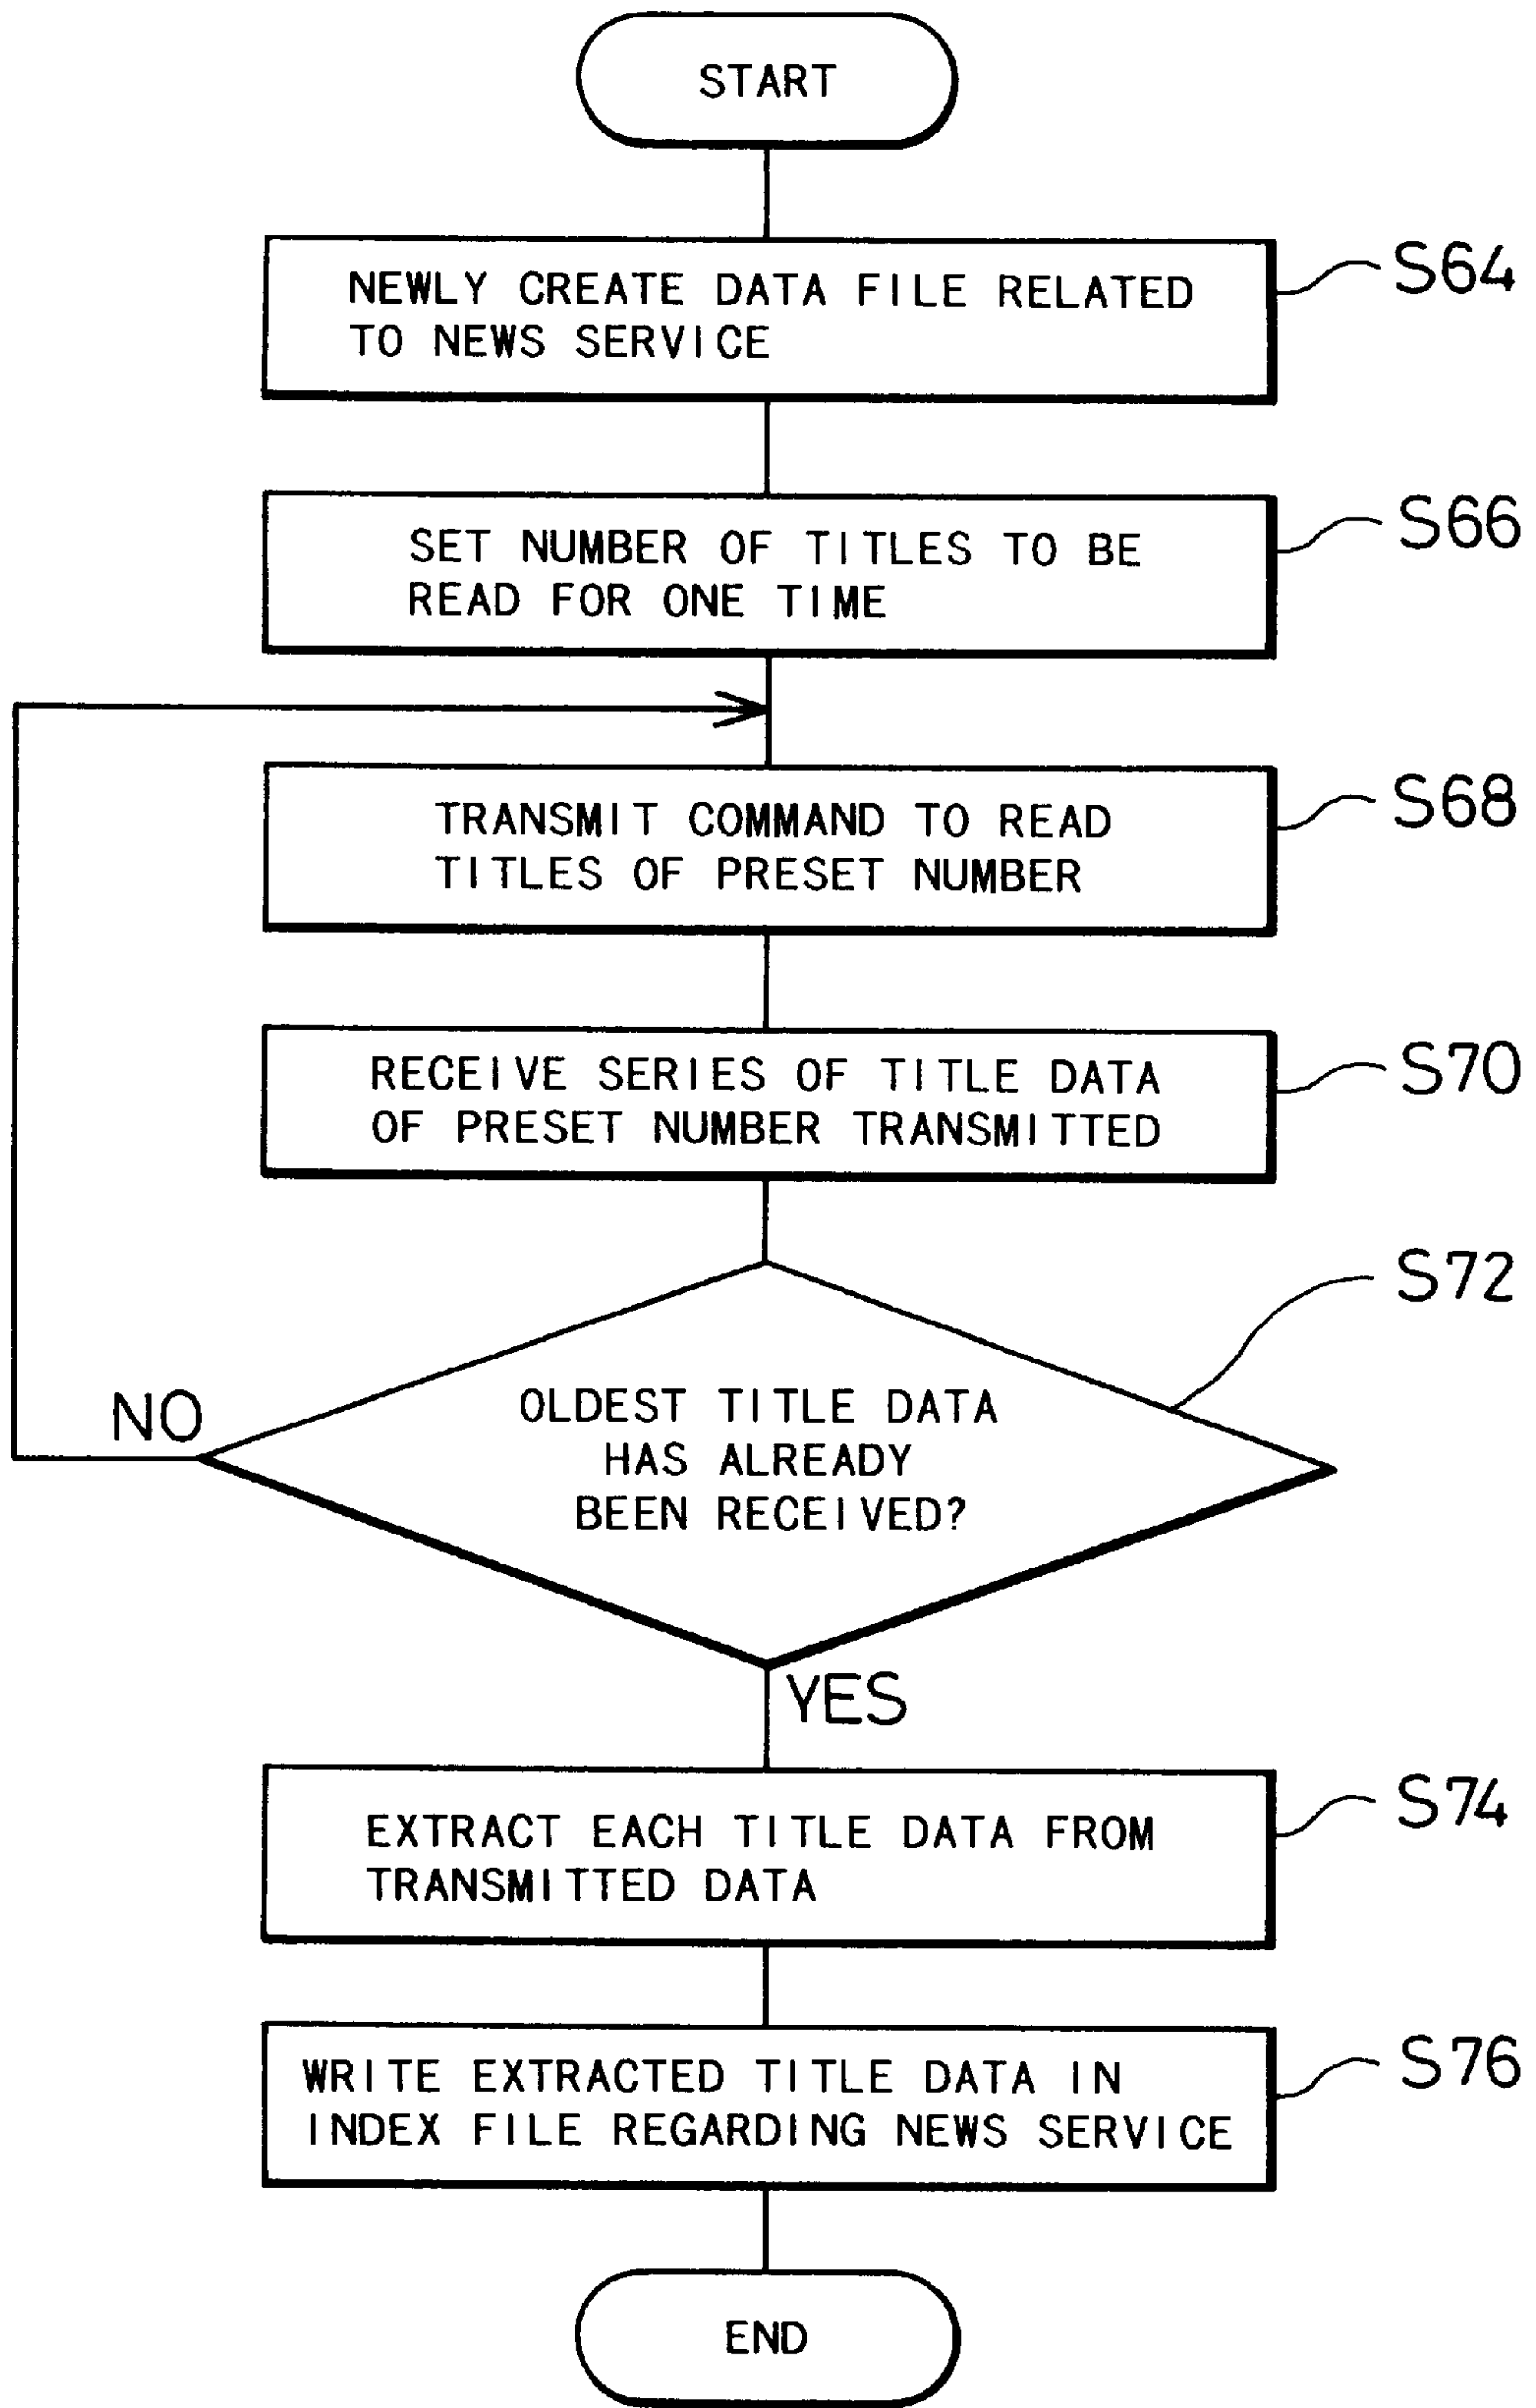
START

NEWLY CREATE DATA FILE RELATED TO NEWS SERVICE

S64

SET NUMBER OF TITLES TO BE READ FOR ONE TIME

S66

TRANSMIT COMMAND TO READ TITLES OF PRESET NUMBER

S68

RECEIVE SERIES OF TITLE DATA OF PRESET NUMBER TRANSMITTED

S70

S72

NO

OLDEST TITLE DATA HAS ALREADY BEEN RECEIVED?

YES

EXTRACT EACH TITLE DATA FROM TRANSMITTED DATA

S74

WRITE EXTRACTED TITLE DATA IN INDEX FILE REGARDING NEWS SERVICE

S76

END